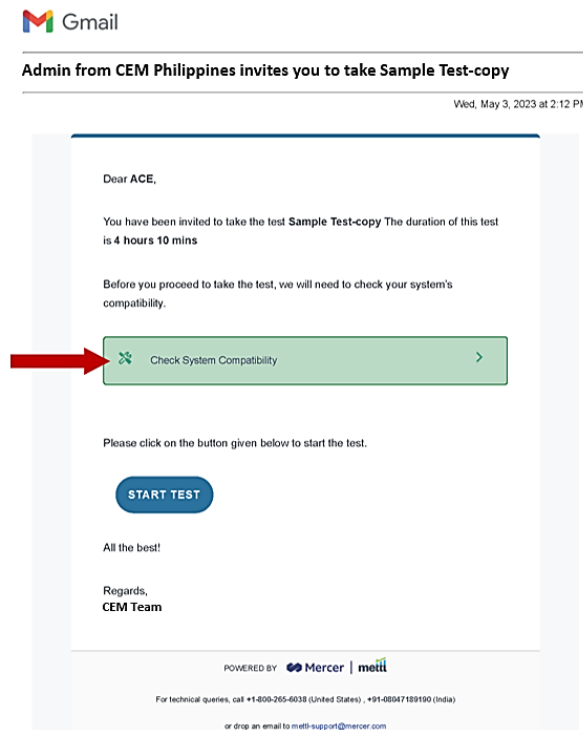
Gmail

Admin from CEM Philippines invites you to take Sample Test-copy

Wed, May 3, 2023 at 2:12 PM

Dear ACE,

You have been invited to take the test Sample Test-copy The duration of this test is 4 hours 10 mins

Before you proceed to take the test, we will need to check your system's compatibility.

Check System Compatibility >

Please click on the button given below to start the test.

START TEST

All the best!

Regards,
CEM Team

POWERED BY Mercer | mettl

For technical queries, call +1-800-265-6038 (United States) , +91-08047189190 (India)

or drop an email to mettl-support@mercer.com